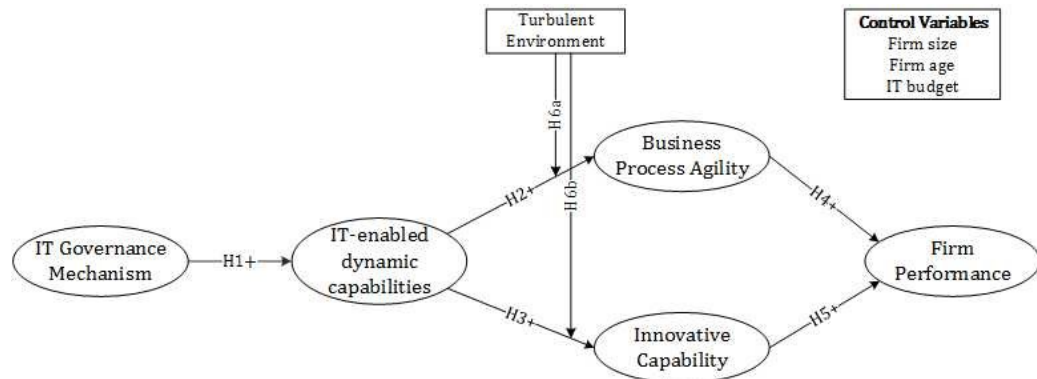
Turbulent Environment

Control Variables
Firm size
Firm age
IT budget

H6a

H6b

Business Process Agility

IT Governance Mechanism

H1+

IT-enabled dynamic capabilities

H2+

H3+

H4+

H5+

Firm Performance

Innovative Capability